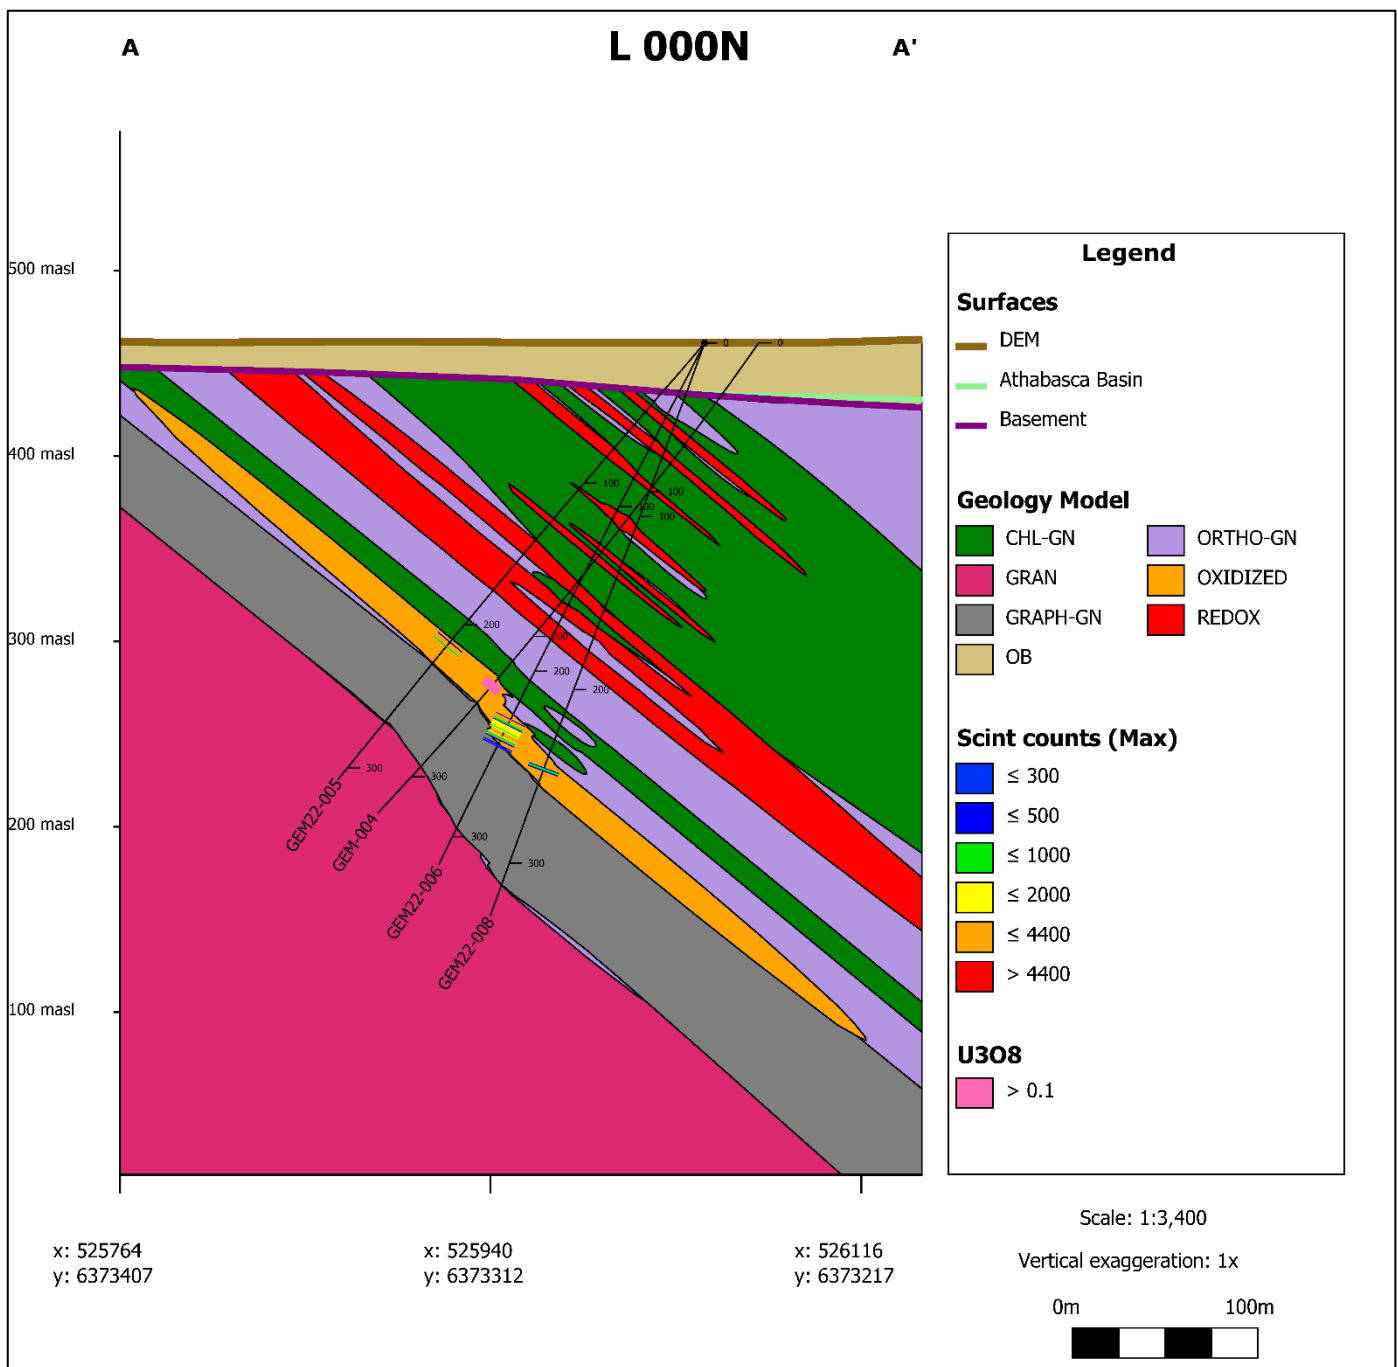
A

L 000N

A'

500 masl

400 masl

300 masl

200 masl

100 masl

0

0

100

100

100

100

200

200

200

200

300

300

300

300

GEM22-005

GEM-004

GEM22-006

GEM22-008

Legend

Surfaces

DEM

Athabasca Basin

Basement

Geology Model

CHL-GN

ORTHO-GN

GRAN

OXIDIZED

GRAPH-GN

REDOX

OB

Scint counts (Max)

≤ 300

≤ 500

≤ 1000

≤ 2000

≤ 4400

> 4400

U3O8

> 0.1

x: 525764
y: 6373407

x: 525940
y: 6373312

x: 526116
y: 6373217

Scale: 1:3,400

Vertical exaggeration: 1x

0m

100m